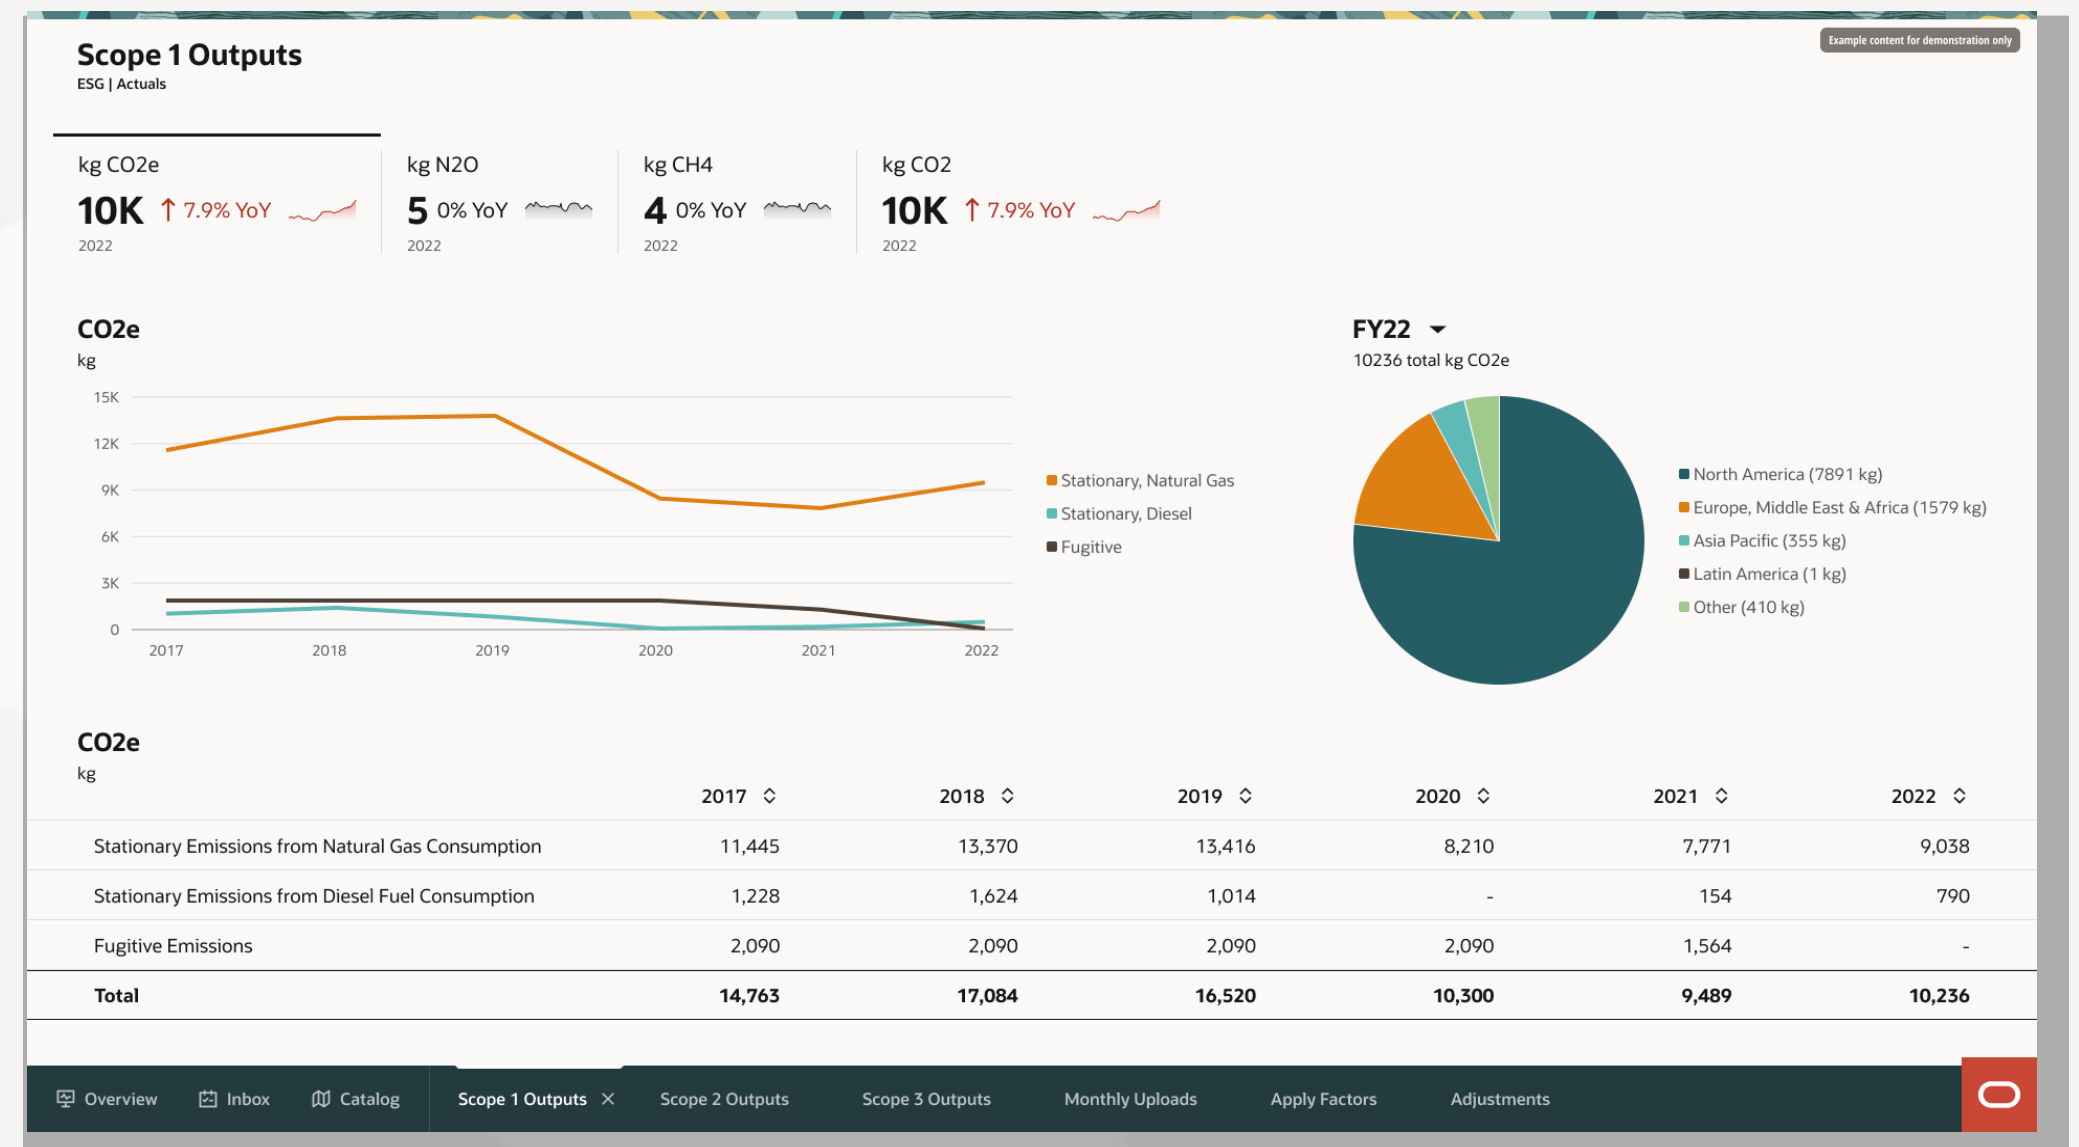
Scope 1 Outputs
ESG | Actuals

Example content for demonstration only

kg CO2e
10K ↑ 7.9% YoY
2022

kg N2O
5 0% YoY
2022

kg CH4
4 0% YoY
2022

kg CO2
10K ↑ 7.9% YoY
2022

CO2e
kg

15K
12K
9K
6K
3K
0
2017 2018 2019 2020 2021 2022

Stationary, Natural Gas
Stationary, Diesel
Fugitive

FY22
10236 total kg CO2e

North America (7891 kg)
Europe, Middle East & Africa (1579 kg)
Asia Pacific (355 kg)
Latin America (1 kg)
Other (410 kg)

CO2e
kg

| | 2017 | 2018 | 2019 | 2020 | 2021 | 2022 |
|---|---|---|---|---|---|---|
| Stationary Emissions from Natural Gas Consumption | 11,445 | 13,370 | 13,416 | 8,210 | 7,771 | 9,038 |
| Stationary Emissions from Diesel Fuel Consumption | 1,228 | 1,624 | 1,014 | - | 154 | 790 |
| Fugitive Emissions | 2,090 | 2,090 | 2,090 | 2,090 | 1,564 | - |
| Total | 14,763 | 17,084 | 16,520 | 10,300 | 9,489 | 10,236 |

Overview Inbox Catalog Scope 1 Outputs × Scope 2 Outputs Scope 3 Outputs Monthly Uploads Apply Factors Adjustments